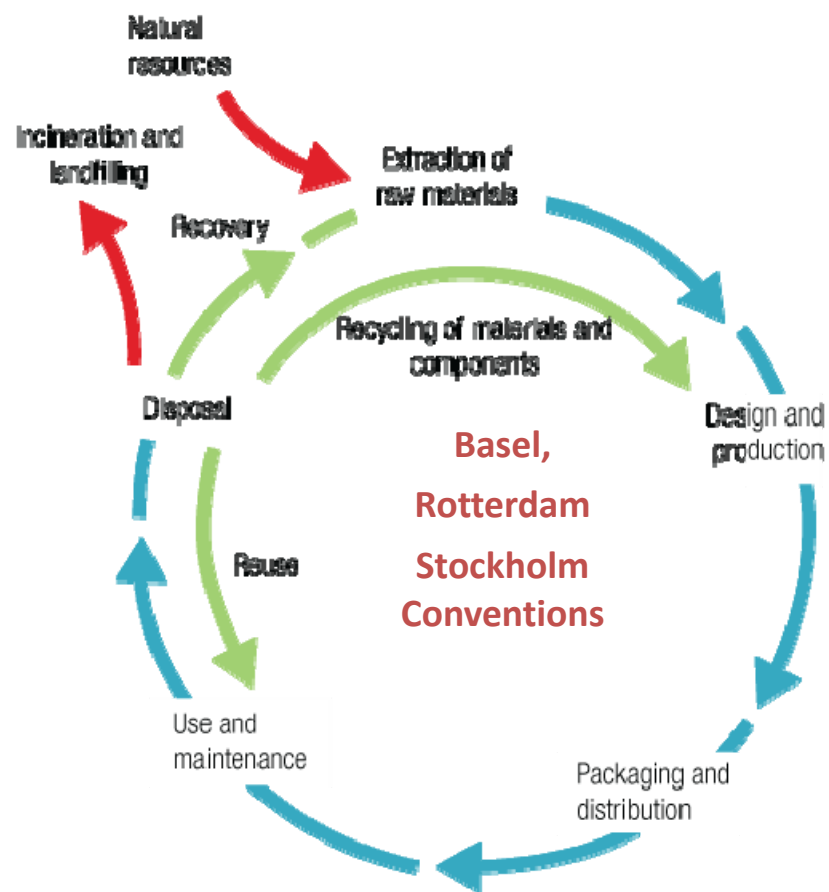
Natural resources

Incineration and landfilling

Extraction of raw materials

Recovery

Recycling of materials and components

Disposal

Design and production

Basel,
Rotterdam
Stockholm
Conventions

Reuse

Use and maintenance

Packaging and distribution